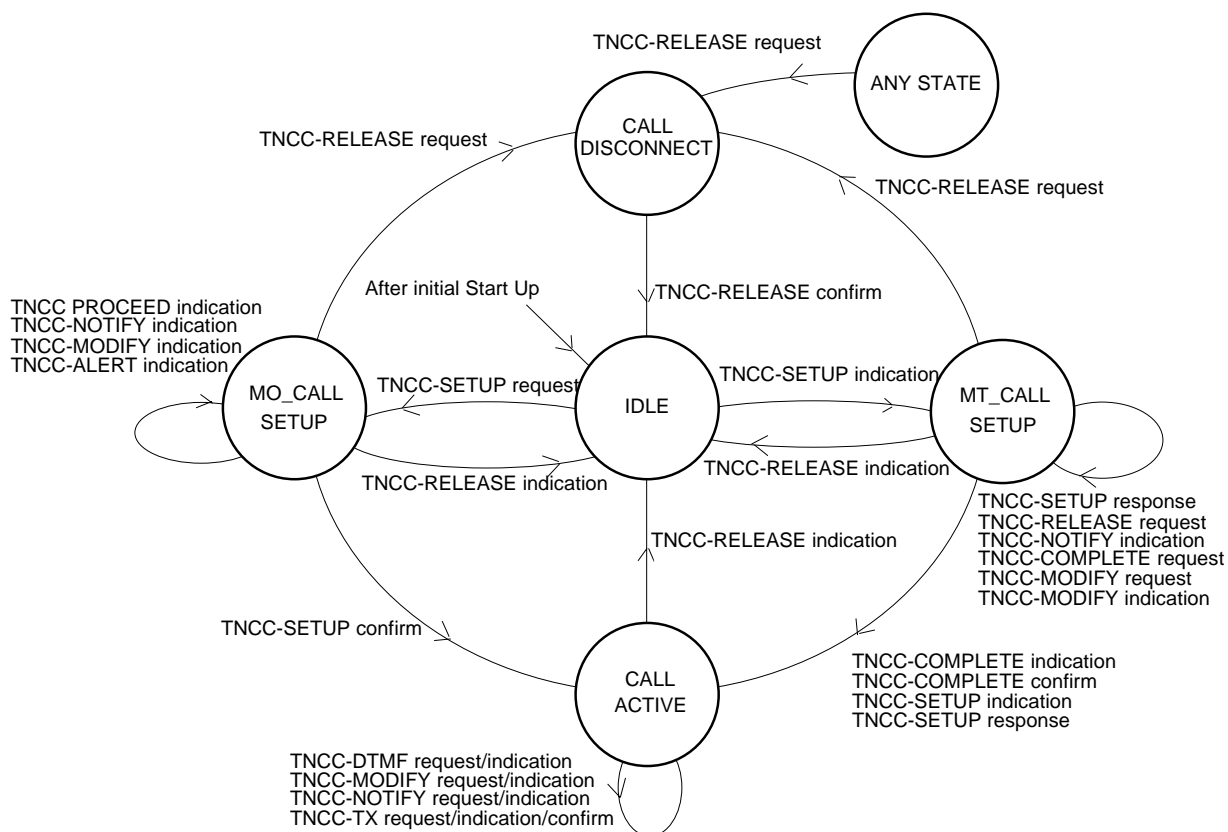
TNCC-RELEASE request

ANY STATE

CALL DISCONNECT

TNCC-RELEASE request

TNCC-RELEASE request

TNCC-RELEASE confirm

After initial Start Up

TNCC PROCEED indication
TNCC-NOTIFY indication
TNCC-MODIFY indication
TNCC-ALERT indication

MO_CALL SETUP

TNCC-SETUP request

IDLE

TNCC-SETUP indication

MT_CALL SETUP

TNCC-RELEASE indication

TNCC-RELEASE indication

TNCC-SETUP response
TNCC-RELEASE request
TNCC-NOTIFY indication
TNCC-COMPLETE request
TNCC-MODIFY request
TNCC-MODIFY indication

TNCC-RELEASE indication

TNCC-SETUP confirm

CALL ACTIVE

TNCC-COMPLETE indication
TNCC-COMPLETE confirm
TNCC-SETUP indication
TNCC-SETUP response

TNCC-DTMF request/indication
TNCC-MODIFY request/indication
TNCC-NOTIFY request/indication
TNCC-TX request/indication/confirm